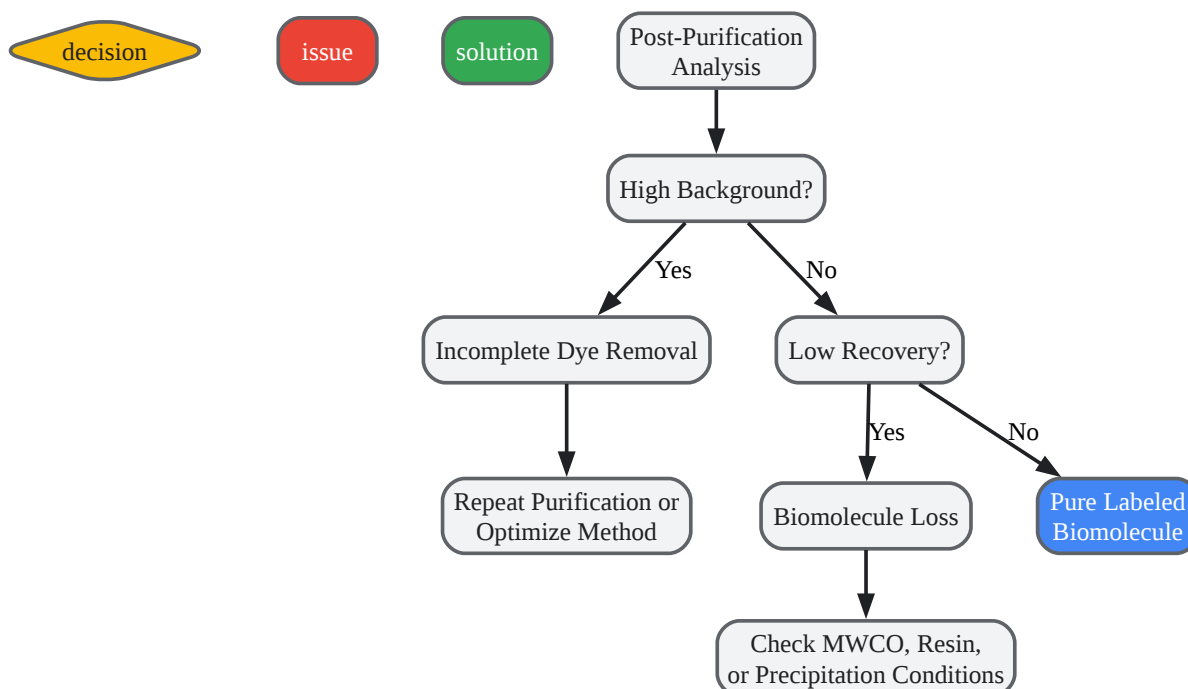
decision

issue

solution

Post-Purification Analysis

High Background?

Yes

No

Incomplete Dye Removal

Low Recovery?

Repeat Purification or Optimize Method

Yes

No

Biomolecule Loss

Pure Labeled Biomolecule

Check MWCO, Resin, or Precipitation Conditions